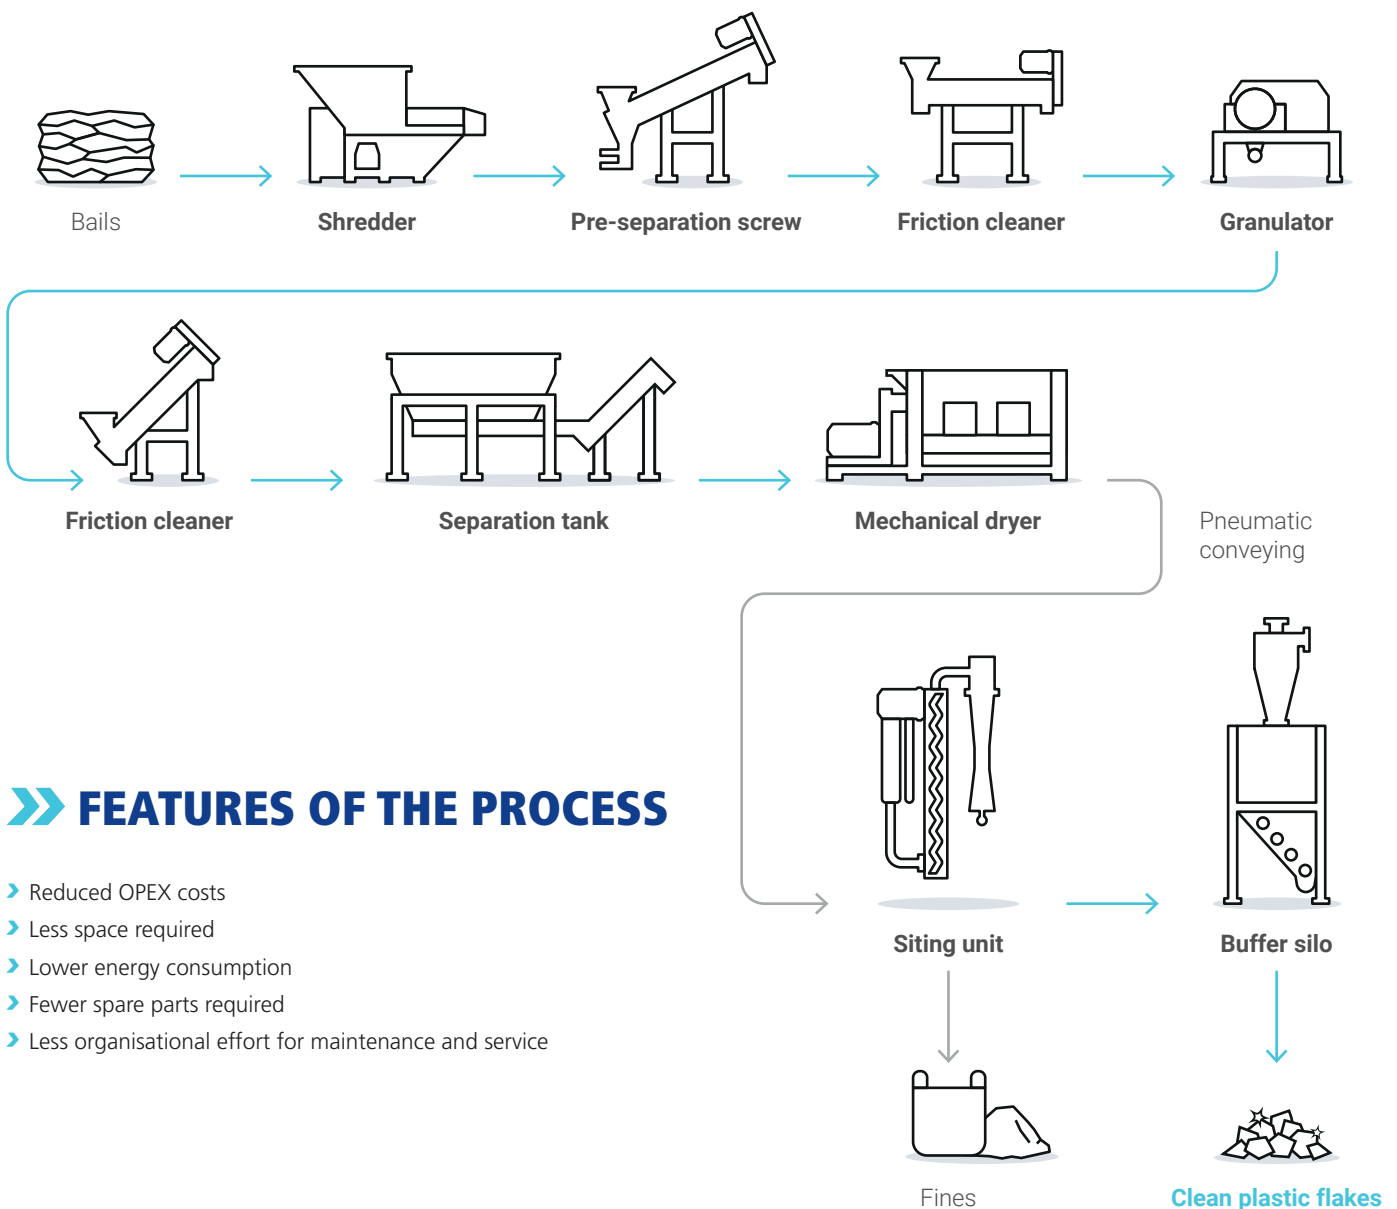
Bails

Shredder

Pre-separation screw

Friction cleaner

Granulator

Friction cleaner

Separation tank

Mechanical dryer

Pneumatic conveying

FEATURES OF THE PROCESS

› Reduced OPEX costs
› Less space required
› Lower energy consumption
› Fewer spare parts required
› Less organisational effort for maintenance and service

Siting unit

Buffer silo

Fines

Clean plastic flakes